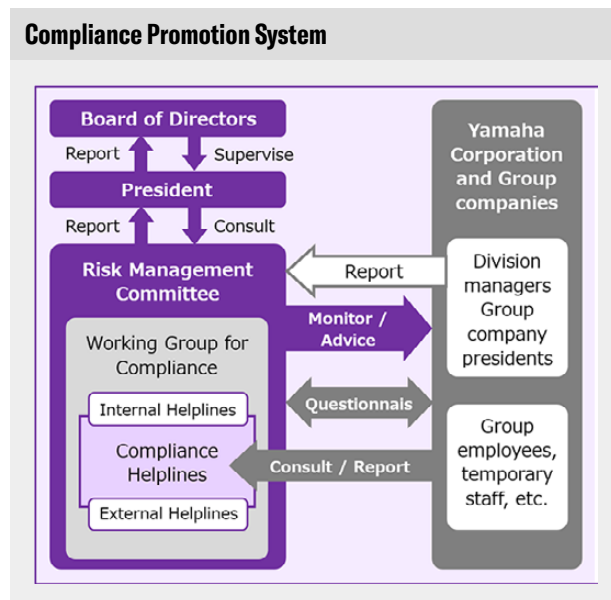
Compliance Promotion System

Board of Directors

Report

Supervise

President

Report

Consult

Risk Management Committee

Working Group for Compliance

Internal Helplines

Compliance Helplines

External Helplines

Report

Monitor / Advice

Questionnais

Consult / Report

Yamaha Corporation and Group companies

Division managers Group company presidents

Group employees, temporary staff, etc.